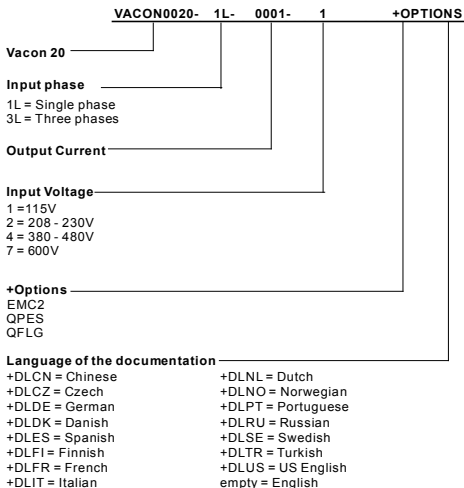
VACON0020- 1L- 0001- 1 +OPTIONS

Vacon 20

Input phase

1L = Single phase
3L = Three phases

Output Current

Input Voltage

1 =115V
2 = 208 - 230V
4 = 380 - 480V
7 = 600V

+Options

EMC2
QPES
QFLG

Language of the documentation

+DLCN = Chinese
+DLCZ = Czech
+DLDE = German
+DLDK = Danish
+DLES = Spanish
+DLFI = Finnish
+DLFR = French
+DLIT = Italian

+DLNL = Dutch
+DLNO = Norwegian
+DLPT = Portuguese
+DLRU = Russian
+DLSE = Swedish
+DLTR = Turkish
+DLUS = US English
empty = English